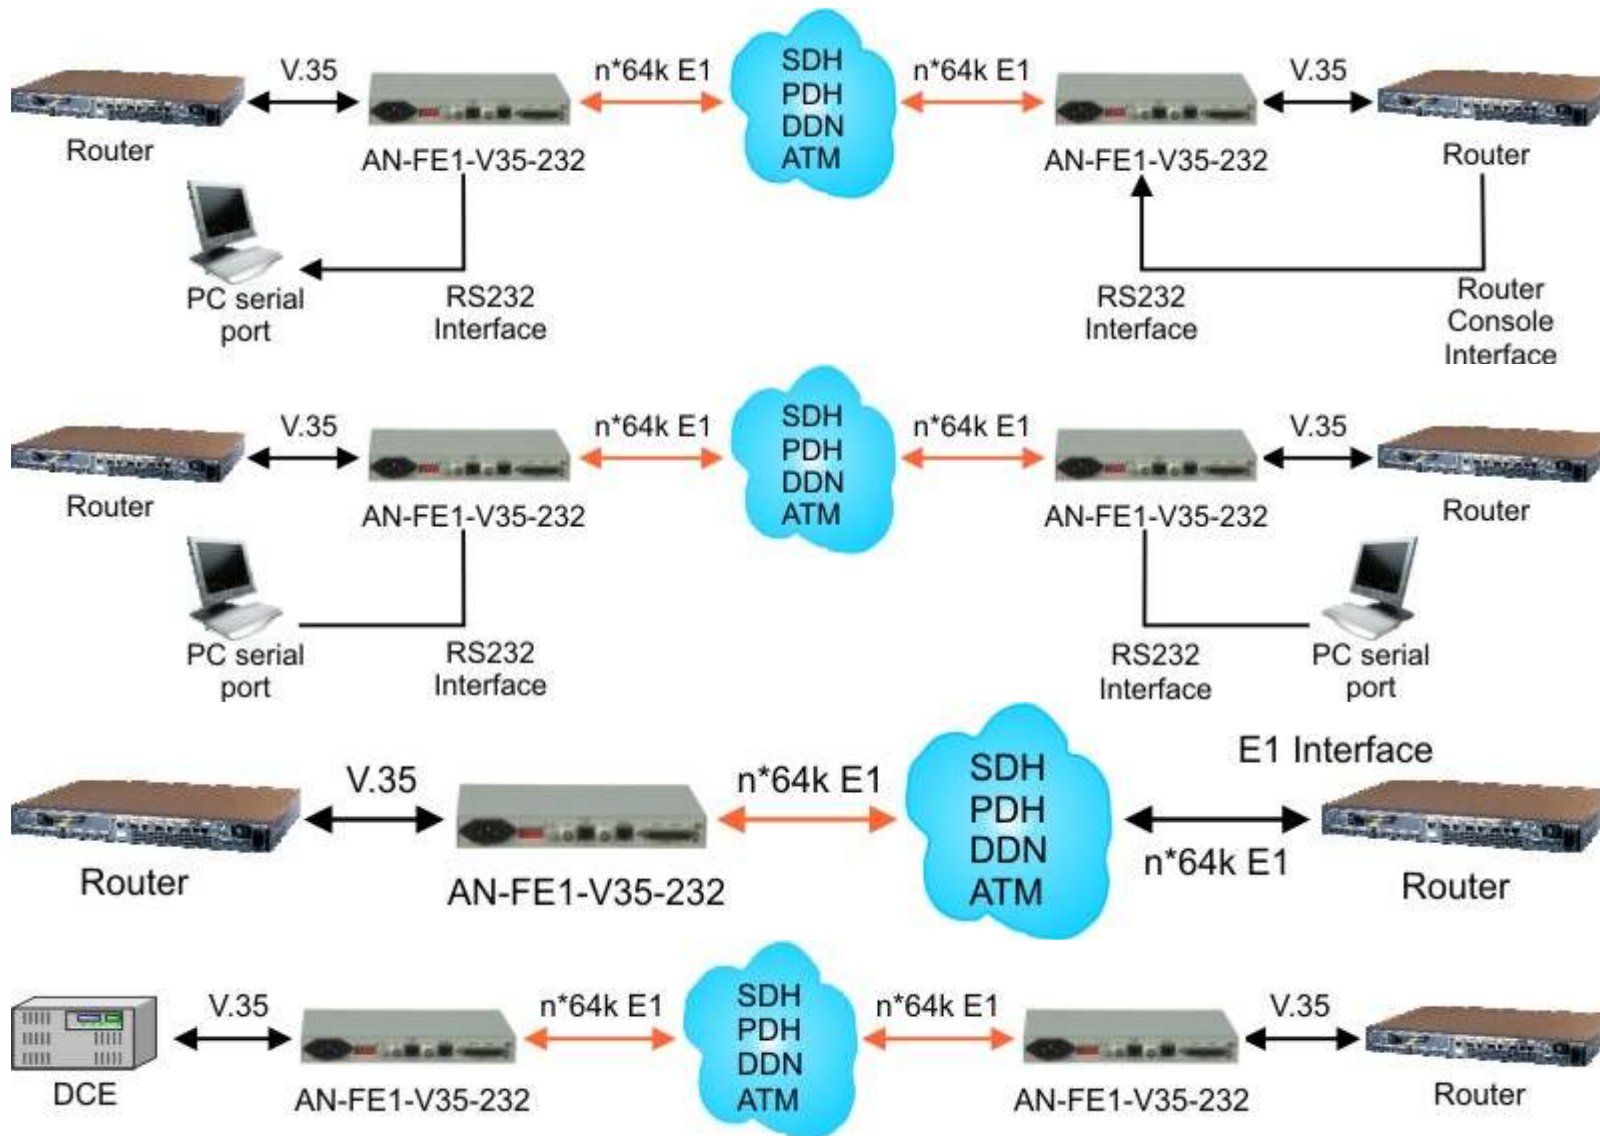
V.35
n*64k E1
SDH
PDH
DDN
ATM
n*64k E1
V.35
Router
AN-FE1-V35-232
AN-FE1-V35-232
Router
PC serial port
RS232 Interface
RS232 Interface
Router Console Interface

V.35
n*64k E1
SDH
PDH
DDN
ATM
n*64k E1
V.35
Router
AN-FE1-V35-232
AN-FE1-V35-232
Router
PC serial port
RS232 Interface
RS232 Interface
PC serial port

V.35
n*64k E1
SDH
PDH
DDN
ATM
E1 Interface
Router
AN-FE1-V35-232
n*64k E1
Router

V.35
n*64k E1
SDH
PDH
DDN
ATM
n*64k E1
V.35
DCE
AN-FE1-V35-232
AN-FE1-V35-232
Router